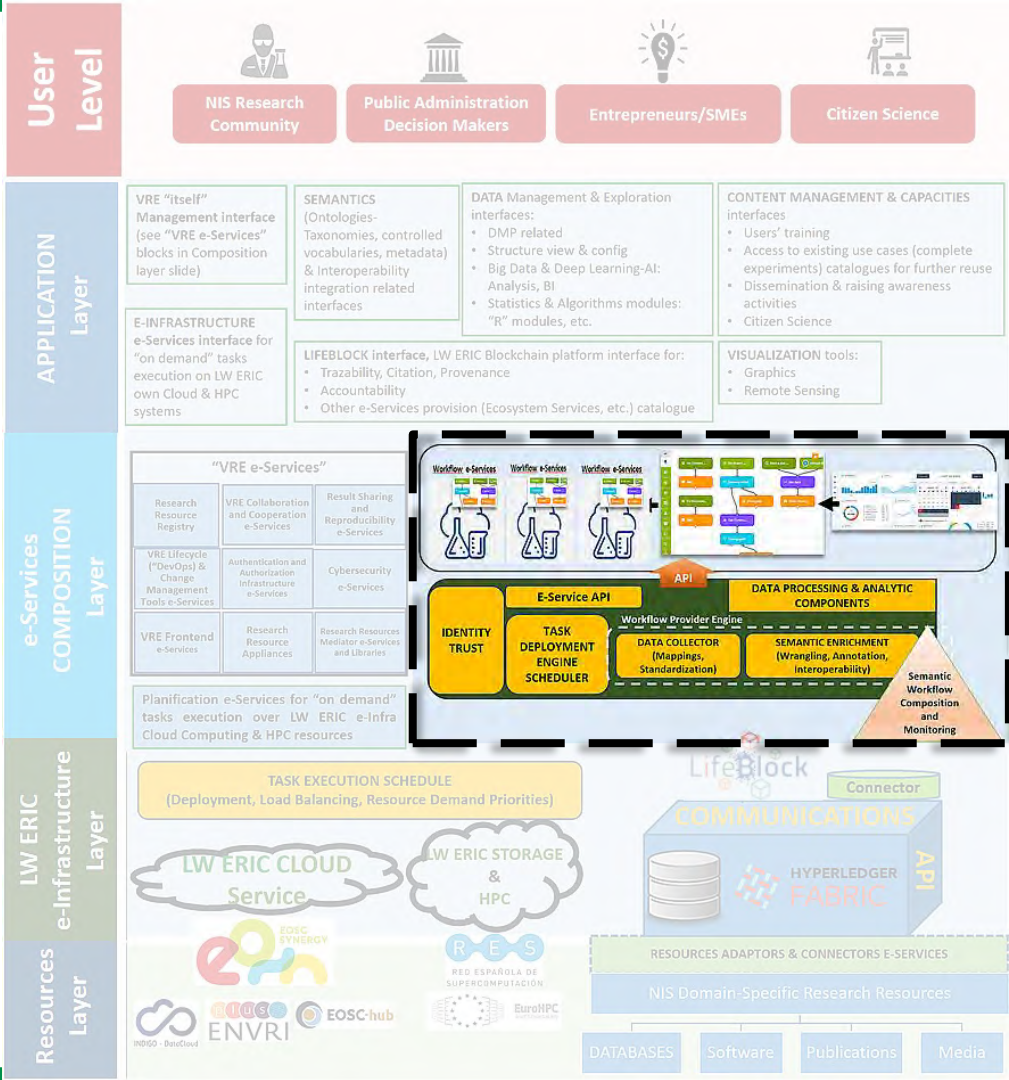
User Level

NIS Research Community

Public Administration Decision Makers

Entrepreneurs/SMEs

Citizen Science

APPLICATION Layer

VRE "itself" Management interface (see "VRE e-Services" blocks in Composition layer slide)

SEMANTICS (Ontologies-Taxonomies, controlled vocabularies, metadata) & Interoperability integration related interfaces

DATA Management & Exploration interfaces:
- DMP related
- Structure view & config
- Big Data & Deep Learning-AI: Analysis, BI
- Statistics & Algorithms modules: "R" modules, etc.

CONTENT MANAGEMENT & CAPACITIES interfaces
- Users' training
- Access to existing use cases (complete experiments) catalogues for further reuse
- Dissemination & raising awareness activities
- Citizen Science

E-INFRASTRUCTURE e-Services interface for "on demand" tasks execution on LW ERIC own Cloud & HPC systems

LIFEBLOCK interface, LW ERIC Blockchain platform interface for:
- Trazability, Citation, Provenance
- Accountability
- Other e-Services provision (Ecosystem Services, etc.) catalogue

VISUALIZATION tools:
- Graphics
- Remote Sensing

e-Services COMPOSITION Layer

"VRE e-Services"

| Research Resource Registry | VRE Collaboration and Cooperation e-Services | Result Sharing and Reproducibility e-Services |
|---|---|---|
| VRE Lifecycle ("DevOps) & Change Management Tools e-Services | Authentication and Authorization Infrastructure e-Services | Cybersecurity e-Services |
| VRE Frontend e-Services | Research Resource Appliances | Research Resources Mediator e-Services and Libraries |

Planification e-Services for "on demand" tasks execution over LW ERIC e-Infra Cloud Computing & HPC resources

Workflow e-Services
Workflow e-Services
Workflow e-Services

API

IDENTITY TRUST

E-Service API

DATA PROCESSING & ANALYTIC COMPONENTS

Workflow Provider Engine

TASK DEPLOYMENT ENGINE SCHEDULER

DATA COLLECTOR (Mappings, Standardization)

SEMANTIC ENRICHMENT (Wrangling, Annotation, Interoperability)

Semantic Workflow Composition and Monitoring

LW ERIC e-Infrastructure Layer

TASK EXECUTION SCHEDULE (Deployment, Load Balancing, Resource Demand Priorities)

LifeBlock

Connector

COMMUNICATIONS

API

LW ERIC CLOUD Service

LW ERIC STORAGE & HPC

HYPERLEDGER FABRIC

Resources Layer

EOSC SYNERGY

RES RED ESPAÑOLA DE SUPERCOMPUTACIÓN

RESOURCES ADAPTORS & CONNECTORS E-SERVICES

NIS Domain-Specific Research Resources

INDIGO - DataCloud

ENVRI

EOSC-hub

EuroHPC

DATABASES

Software

Publications

Media